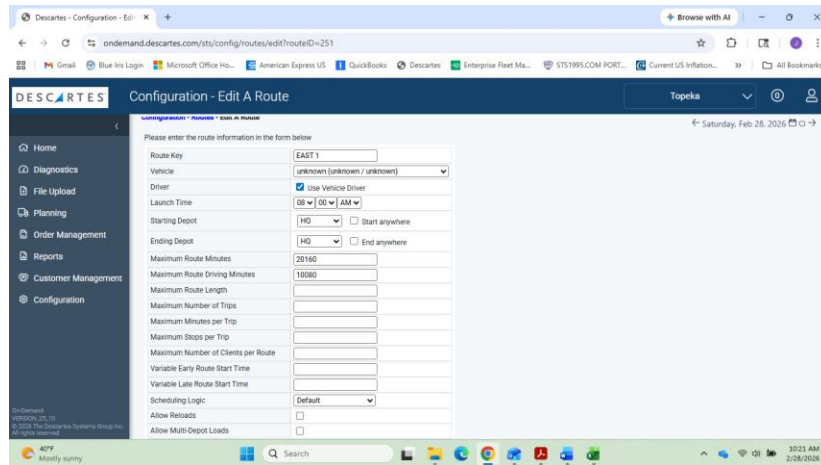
Descartes - Configuration - Edi ×  +
Browse with AI
ondemand.descartes.com/sts/config/routes/edit?routeID=251
Gmail  Blue Iris Login  Microsoft Office Ho...  American Express US  QuickBooks  Descartes  Enterprise Fleet Ma...  STS1995.COM PORT...  Current US Inflation...  »  All Bookmarks

DESCARTES  Configuration - Edit A Route  Topeka

Home
Diagnostics
File Upload
Planning
Order Management
Reports
Customer Management
Configuration

OnDemand
VERSION 25.10
© 2026 The Descartes Systems Group Inc.
All rights reserved

Configuration - Routes - Edit A Route
← Saturday, Feb 28, 2026 →
Please enter the route information in the form below

| | |
|---|---|
| Route Key | EAST 1 |
| Vehicle | unknown (unknown / unknown) |
| Driver | Use Vehicle Driver |
| Launch Time | 08 00 AM |
| Starting Depot | HQ  Start anywhere |
| Ending Depot | HQ  End anywhere |
| Maximum Route Minutes | 20160 |
| Maximum Route Driving Minutes | 10080 |
| Maximum Route Length | |
| Maximum Number of Trips | |
| Maximum Minutes per Trip | |
| Maximum Stops per Trip | |
| Maximum Number of Clients per Route | |
| Variable Early Route Start Time | |
| Variable Late Route Start Time | |
| Scheduling Logic | Default |
| Allow Reloads | |
| Allow Multi-Depot Loads | |

40°F
Mostly sunny
Search
10:21 AM
2/28/2026